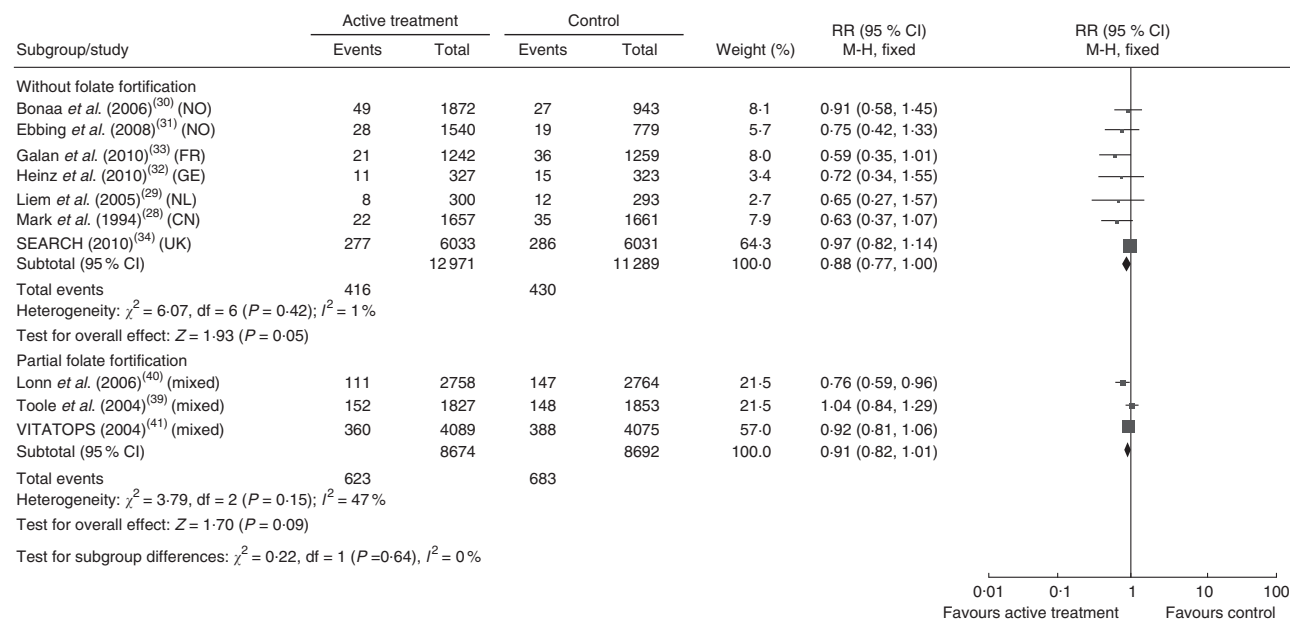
| Subgroup/study | Active treatment Events | Active treatment Total | Control Events | Control Total | Weight (%) | RR (95 % CI) M-H, fixed |
|---|---|---|---|---|---|---|
| Without folate fortification | | | | | | |
| Bonaa *et al.* (2006)$^{(30)}$ (NO) | 49 | 1872 | 27 | 943 | 8·1 | 0·91 (0·58, 1·45) |
| Ebbing *et al.* (2008)$^{(31)}$ (NO) | 28 | 1540 | 19 | 779 | 5·7 | 0·75 (0·42, 1·33) |
| Galan *et al.* (2010)$^{(33)}$ (FR) | 21 | 1242 | 36 | 1259 | 8·0 | 0·59 (0·35, 1·01) |
| Heinz *et al.* (2010)$^{(32)}$ (GE) | 11 | 327 | 15 | 323 | 3·4 | 0·72 (0·34, 1·55) |
| Liem *et al.* (2005)$^{(29)}$ (NL) | 8 | 300 | 12 | 293 | 2·7 | 0·65 (0·27, 1·57) |
| Mark *et al.* (1994)$^{(28)}$ (CN) | 22 | 1657 | 35 | 1661 | 7·9 | 0·63 (0·37, 1·07) |
| SEARCH (2010)$^{(34)}$ (UK) | 277 | 6033 | 286 | 6031 | 64·3 | 0·97 (0·82, 1·14) |
| Subtotal (95 % CI) | | 12 971 | | 11 289 | 100·0 | 0·88 (0·77, 1·00) |
| Total events | 416 | | 430 | | | |
| Heterogeneity: $\chi^2$ = 6·07, df = 6 (*P* = 0·42); $I^2$ = 1 % | | | | | | |
| Test for overall effect: *Z* = 1·93 (*P* = 0·05) | | | | | | |
| Partial folate fortification | | | | | | |
| Lonn *et al.* (2006)$^{(40)}$ (mixed) | 111 | 2758 | 147 | 2764 | 21·5 | 0·76 (0·59, 0·96) |
| Toole *et al.* (2004)$^{(39)}$ (mixed) | 152 | 1827 | 148 | 1853 | 21·5 | 1·04 (0·84, 1·29) |
| VITATOPS (2004)$^{(41)}$ (mixed) | 360 | 4089 | 388 | 4075 | 57·0 | 0·92 (0·81, 1·06) |
| Subtotal (95 % CI) | | 8674 | | 8692 | 100.0 | 0·91 (0·82, 1·01) |
| Total events | 623 | | 683 | | | |
| Heterogeneity: $\chi^2$ = 3·79, df = 2 (*P* = 0·15); $I^2$ = 47 % | | | | | | |
| Test for overall effect: *Z* = 1·70 (*P* = 0·09) | | | | | | |
| Test for subgroup differences: $\chi^2$ = 0·22, df = 1 (*P* =0·64), $I^2$ = 0 % | | | | | | |

RR (95 % CI)
M-H, fixed

0·01 0·1 1 10 100
Favours active treatment Favours control